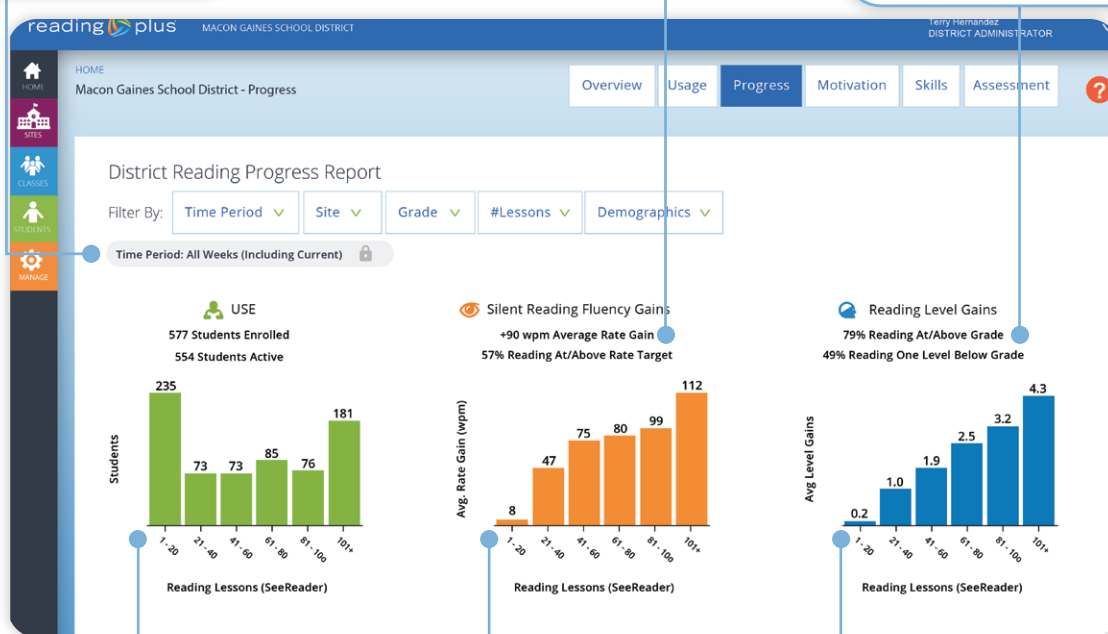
reading plus MACON GAINES SCHOOL DISTRICT

Terry Hernandez
DISTRICT ADMINISTRATOR

HOME
SITES
CLASSES
STUDENTS
MANAGE

HOME
Macon Gaines School District - Progress

Overview | Usage | Progress | Motivation | Skills | Assessment

?

District Reading Progress Report

Filter By: Time Period | Site | Grade | #Lessons | Demographics

Time Period: All Weeks (Including Current)

USE
577 Students Enrolled
554 Students Active

| Reading Lessons (SeeReader) | 1 - 20 | 21 - 40 | 41 - 60 | 61 - 80 | 81 - 100 | 101+ |
|---|---|---|---|---|---|---|
| Students | 235 | 73 | 73 | 85 | 76 | 181 |

Silent Reading Fluency Gains
+90 wpm Average Rate Gain
57% Reading At/Above Rate Target

| Reading Lessons (SeeReader) | 1 - 20 | 21 - 40 | 41 - 60 | 61 - 80 | 81 - 100 | 101+ |
|---|---|---|---|---|---|---|
| Avg. Rate Gain (wpm) | 8 | 47 | 75 | 80 | 99 | 112 |

Reading Level Gains
79% Reading At/Above Grade
49% Reading One Level Below Grade

| Reading Lessons (SeeReader) | 1 - 20 | 21 - 40 | 41 - 60 | 61 - 80 | 81 - 100 | 101+ |
|---|---|---|---|---|---|---|
| Avg Level Gains | 0.2 | 1.0 | 1.9 | 2.5 | 3.2 | 4.3 |